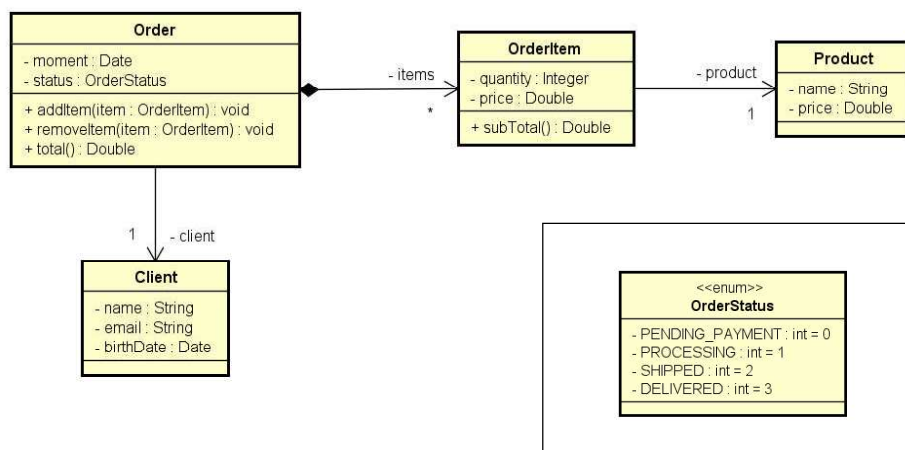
Order

- moment : Date
- status : OrderStatus

+ addItem(item : OrderItem) : void
+ removeItem(item : OrderItem) : void
+ total() : Double

- items

*

OrderItem

- quantity : Integer
- price : Double

+ subTotal() : Double

- product

1

Product

- name : String
- price : Double

1

- client

Client

- name : String
- email : String
- birthDate : Date

<<enum>>
OrderStatus

- PENDING_PAYMENT : int = 0
- PROCESSING : int = 1
- SHIPPED : int = 2
- DELIVERED : int = 3